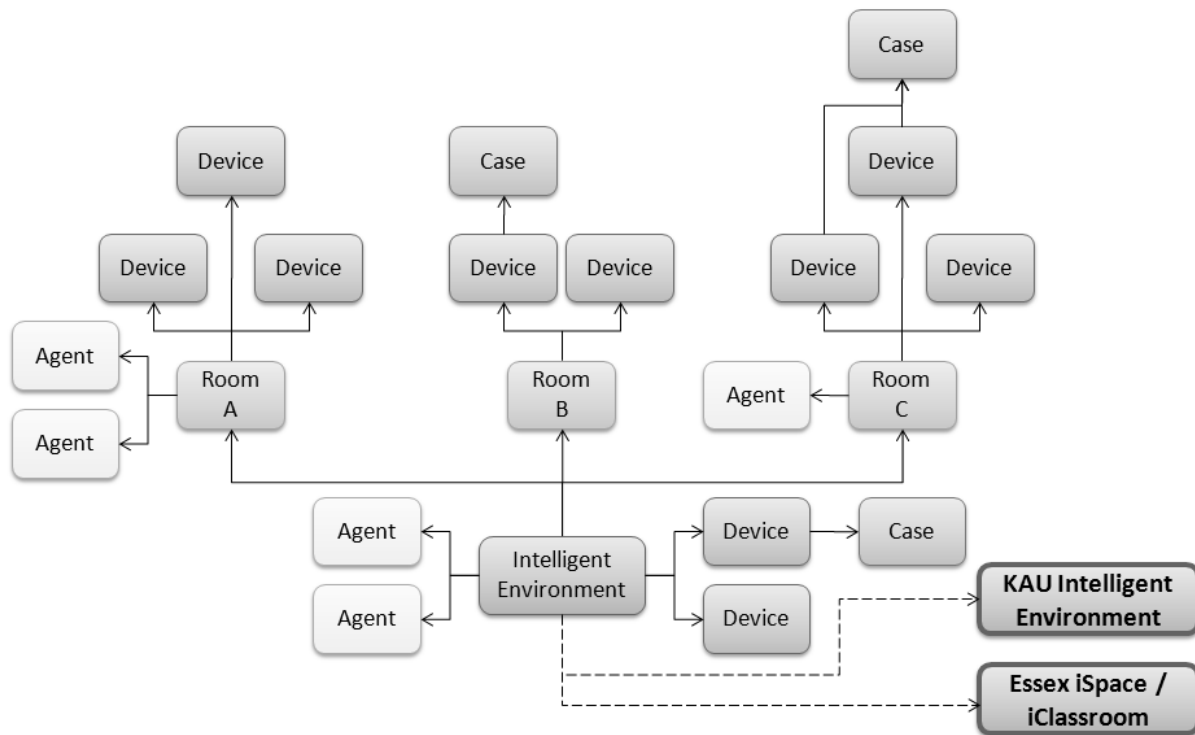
Case

Device

Case

Device

Device

Device

Device

Device

Device

Device

Agent

Room A

Room B

Agent

Room C

Agent

Agent

Intelligent Environment

Device

Case

Agent

Device

KAU Intelligent Environment

Essex iSpace / iClassroom